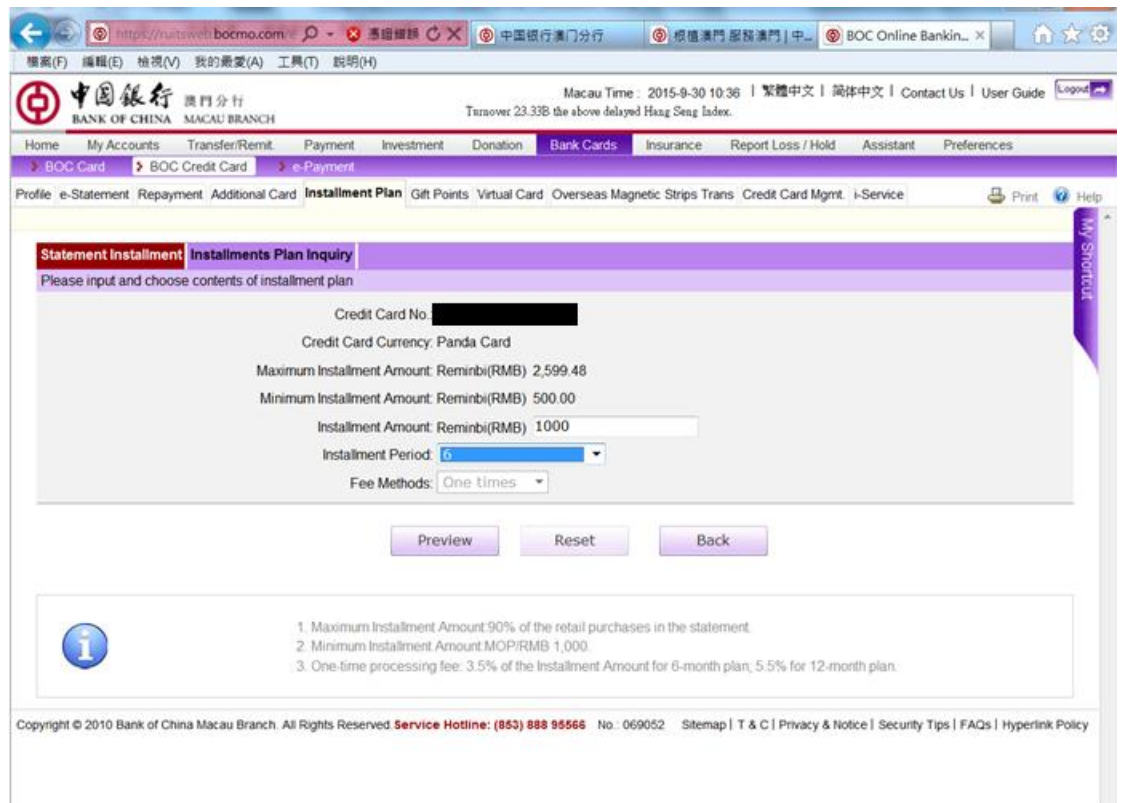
https://ruitsweb.bocmo.com/ 憑證錯誤 中国银行澳门分行 根植澳門 服務澳門 | 中... BOC Online Bankin... ×

檔案(F) 編輯(E) 檢視(V) 我的最愛(A) 工具(T) 說明(H)

中国银行 BANK OF CHINA 澳門分行 MACAU BRANCH

Macau Time : 2015-9-30 10:36 | 繁體中文 | 简体中文 | Contact Us | User Guide Logout

Turnover 23.33B the above delayed Hang Seng Index.

Home My Accounts Transfer/Remit. Payment Investment Donation Bank Cards Insurance Report Loss / Hold Assistant Preferences

BOC Card BOC Credit Card e-Payment

Profile e-Statement Repayment Additional Card Installment Plan Gift Points Virtual Card Overseas Magnetic Strips Trans Credit Card Mgmt. i-Service Print Help

My Shortcut

Statement Installment Installments Plan Inquiry

Please input and choose contents of installment plan

Credit Card No.: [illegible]

Credit Card Currency: Panda Card

Maximum Installment Amount: Reminbi(RMB) 2,599.48

Minimum Installment Amount: Reminbi(RMB) 500.00

Installment Amount: Reminbi(RMB) 1000

Installment Period: 6

Fee Methods: One times

Preview Reset Back

1. Maximum Installment Amount:90% of the retail purchases in the statement.
2. Minimum Installment Amount:MOP/RMB 1,000.
3. One-time processing fee: 3.5% of the Installment Amount for 6-month plan; 5.5% for 12-month plan.

Copyright © 2010 Bank of China Macau Branch. All Rights Reserved. Service Hotline: (853) 888 95566 No.: 069052 Sitemap | T & C | Privacy & Notice | Security Tips | FAQs | Hyperlink Policy